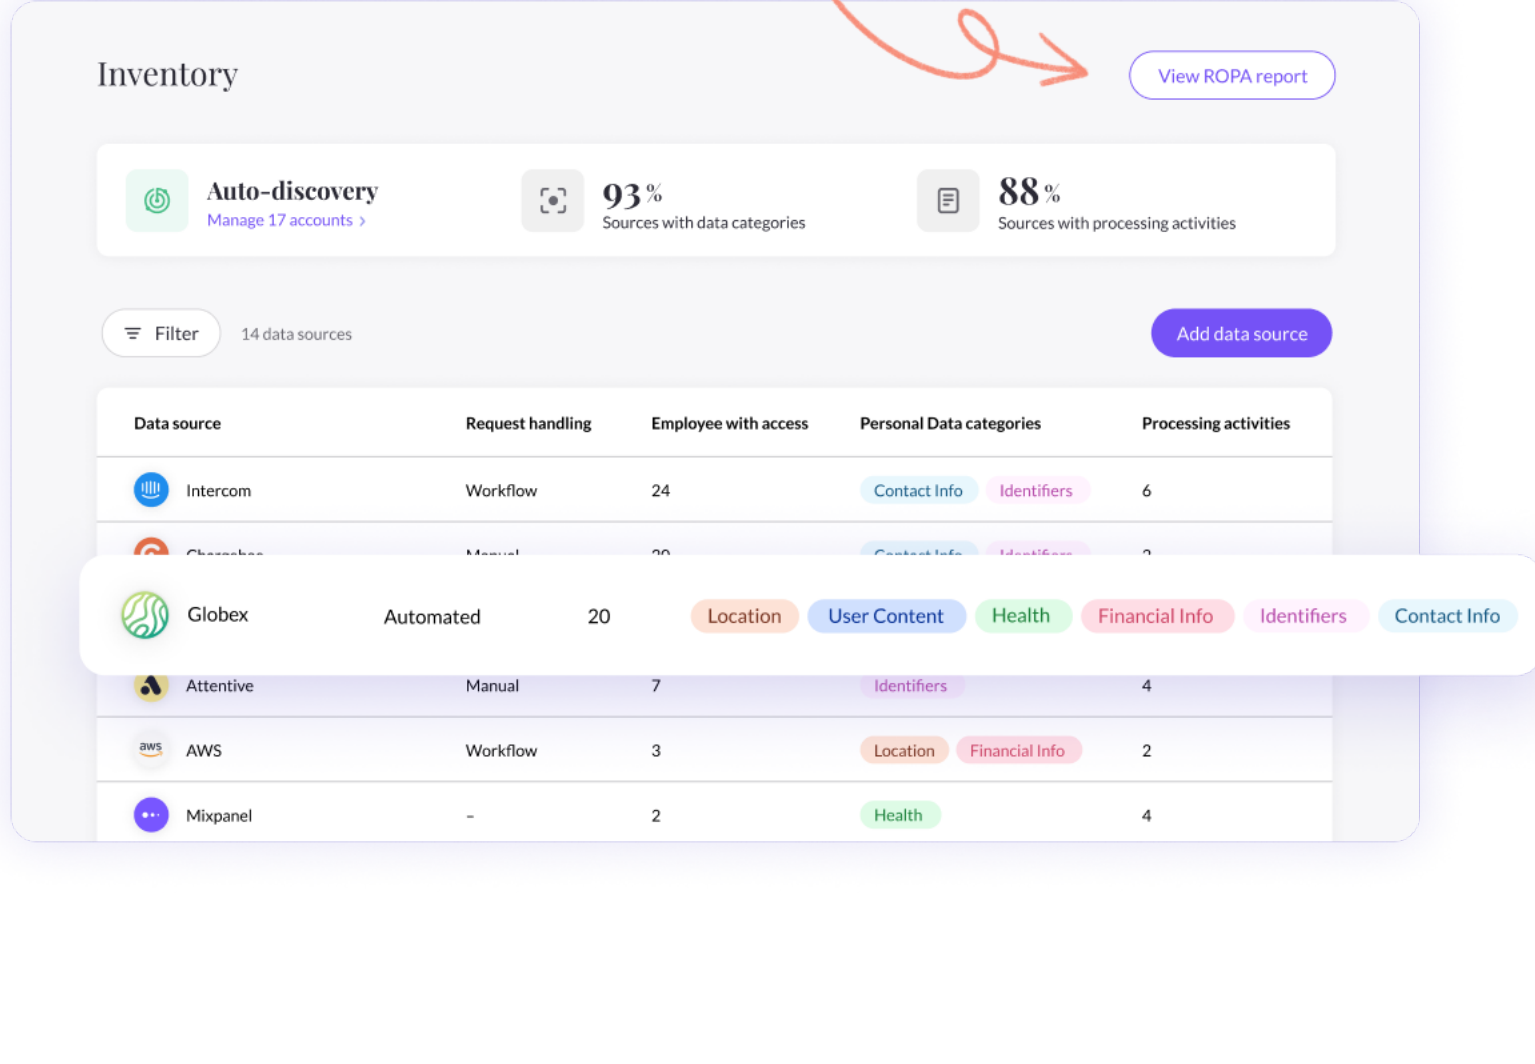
Inventory

View ROPA report

Auto-discovery
Manage 17 accounts ›

93 %
Sources with data categories

88 %
Sources with processing activities

Filter 14 data sources

Add data source

| Data source | Request handling | Employee with access | Personal Data categories | Processing activities |
|---|---|---|---|---|
| Intercom | Workflow | 24 | Contact Info Identifiers | 6 |
| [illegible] | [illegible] | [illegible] | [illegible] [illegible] | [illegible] |
| Globex | Automated | 20 | Location User Content Health Financial Info Identifiers Contact Info | |
| Attentive | Manual | 7 | Identifiers | 4 |
| aws AWS | Workflow | 3 | Location Financial Info | 2 |
| Mixpanel | - | 2 | Health | 4 |